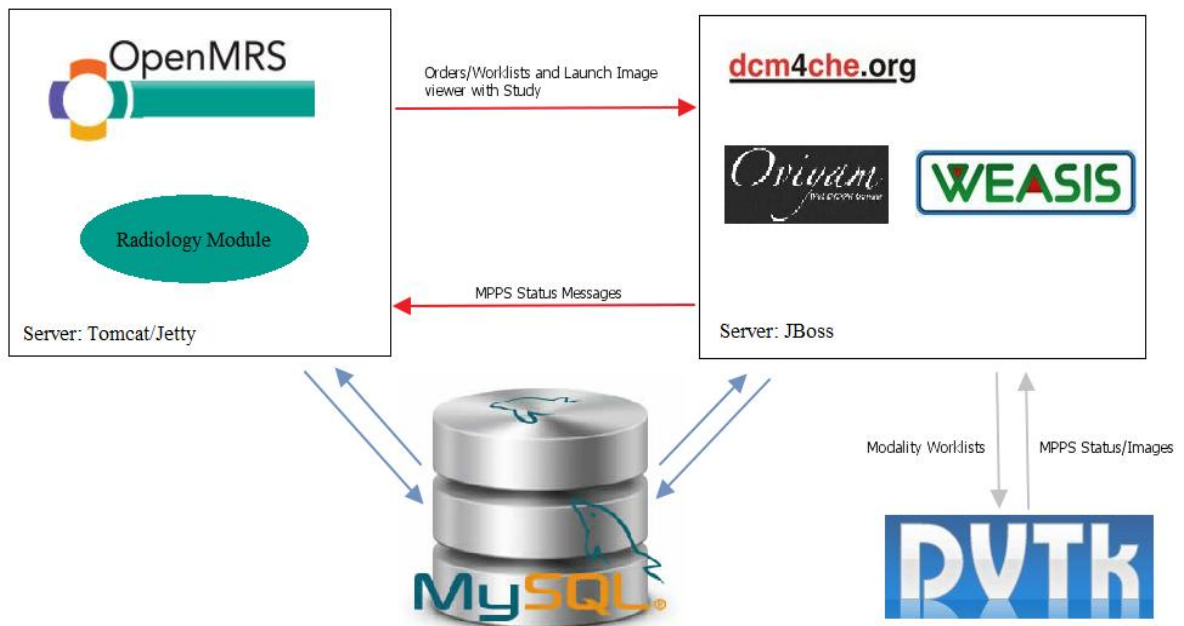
OpenMRS

Radiology Module

Server: Tomcat/Jetty

Orders/Worklists and Launch Image viewer with Study

MPPS Status Messages

dcm4che.org

Oviyam

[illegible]

WEASIS

Server: JBoss

Modality Worklists

MPPS Status/Images

MySQL

DVTk